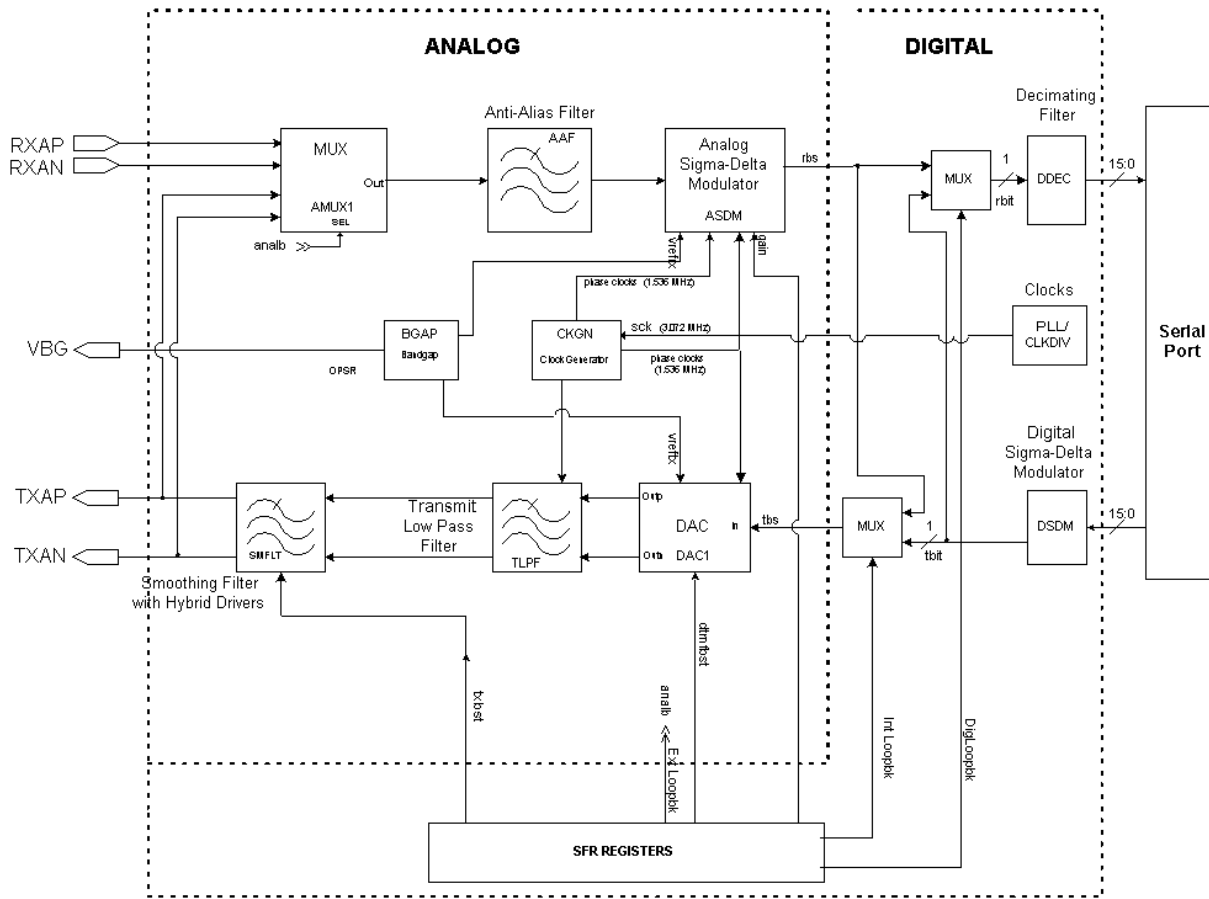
ANALOG

DIGITAL

RXAP
RXAN

MUX
Out
AMUX1
SEL
analb

Anti-Alias Filter
AAF

Analog Sigma-Delta Modulator
ASDM

rbs

vreftx
gain

phase clocks (1.536 MHz)

MUX
1
rbit

Decimating Filter
DDEC
15:0

Clocks
PLL/ CLKDIV

Serial Port

VBG
OPSR

BGAP
Bandgap

CKGN
Clock Generator

sck (3.072 MHz)
phase clocks (1.536 MHz)

vreftx

Digital Sigma-Delta Modulator
DSDM
15:0

TXAP
TXAN

SMFLT
Smoothing Filter with Hybrid Drivers

Transmit Low Pass Filter
TLPF

Outp
Outn
DAC
DAC1
In

tbs
MUX
1
tbit

txbst
dtmfbst
analb << Ext Loopbk
Int Loopbk
DigLoopbk

SFR REGISTERS